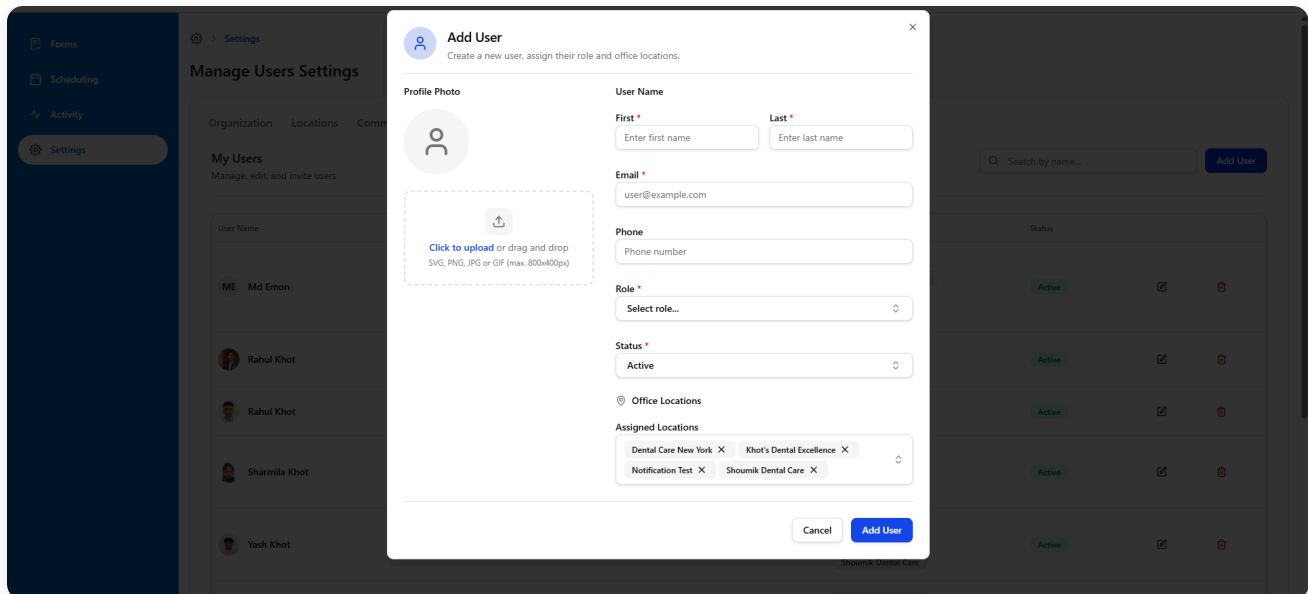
Forms
Scheduling
Activity
Settings

> Settings
Manage Users Settings

Organization Locations Comm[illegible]

My Users
Manage, edit, and invite users

Search by name...
Add User

User Name
Status

ME Md Emon
Active

Rahul Khot
Active

Rahul Khot
Active

Sharmila Khot
Active

Yash Khot
Active
Shoumik Dental Care

Add User
Create a new user, assign their role and office locations.

×

Profile Photo

Click to upload or drag and drop
SVG, PNG, JPG or GIF (max. 800x400px)

User Name
First *
Enter first name
Last *
Enter last name

Email *
user@example.com

Phone
Phone number

Role *
Select role...

Status *
Active

Office Locations

Assigned Locations
Dental Care New York ×
Khot's Dental Excellence ×
Notification Test ×
Shoumik Dental Care ×

Cancel
Add User